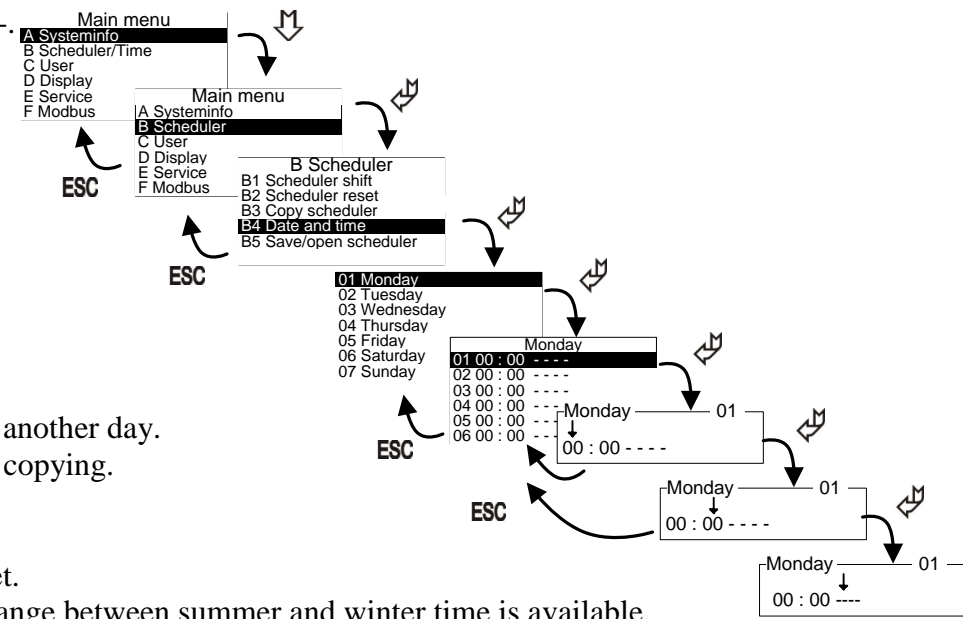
Main menu
A Systeminfo
B Scheduler/Time
C User
D Display
E Service
F Modbus

ESC

Main menu
A Systeminfo
B Scheduler
C User
D Display
E Service
F Modbus

ESC

B Scheduler
B1 Scheduler shift
B2 Scheduler reset
B3 Copy scheduler
B4 Date and time
B5 Save/open scheduler

01 Monday
02 Tuesday
03 Wednesday
04 Thursday
05 Friday
06 Saturday
07 Sunday

ESC

Monday
01 00 : 00 - - - -
02 00 : 00 - - - -
03 00 : 00 - - - -
04 00 : 00 - - - -
05 00 : 00 - - - -
06 00 : 00 - - - -

Monday 01
00 : 00 - - - -

ESC

Monday 01
00 : 00 - - - -

Monday 01
00 : 00 ----

another day.
copying.

et.
ange between summer and winter time is available.